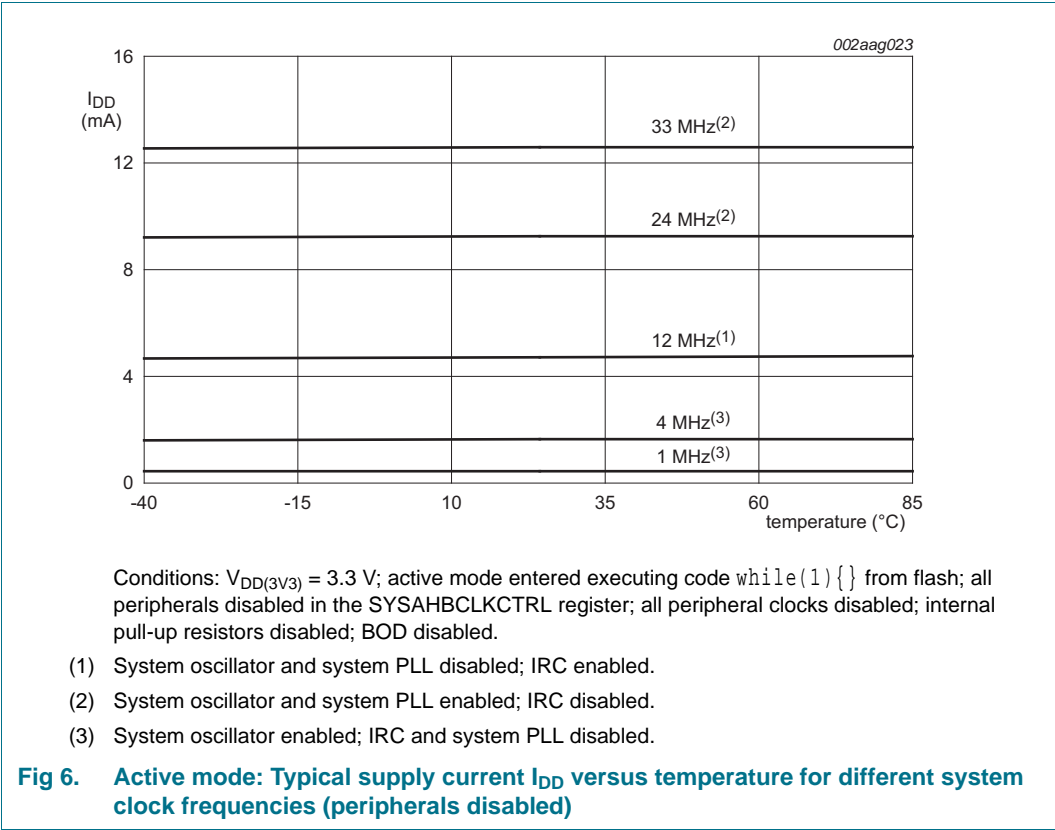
002aag023

16

$I_{DD}$
(mA)

12

8

4

0

33 MHz$^{(2)}$

24 MHz$^{(2)}$

12 MHz$^{(1)}$

4 MHz$^{(3)}$

1 MHz$^{(3)}$

-40 -15 10 35 60 85

temperature (°C)

Conditions: $V_{DD(3V3)}$ = 3.3 V; active mode entered executing code while(1){} from flash; all peripherals disabled in the SYSAHBCLKCTRL register; all peripheral clocks disabled; internal pull-up resistors disabled; BOD disabled.

(1) System oscillator and system PLL disabled; IRC enabled.

(2) System oscillator and system PLL enabled; IRC disabled.

(3) System oscillator enabled; IRC and system PLL disabled.

Fig 6. Active mode: Typical supply current $I_{DD}$ versus temperature for different system clock frequencies (peripherals disabled)